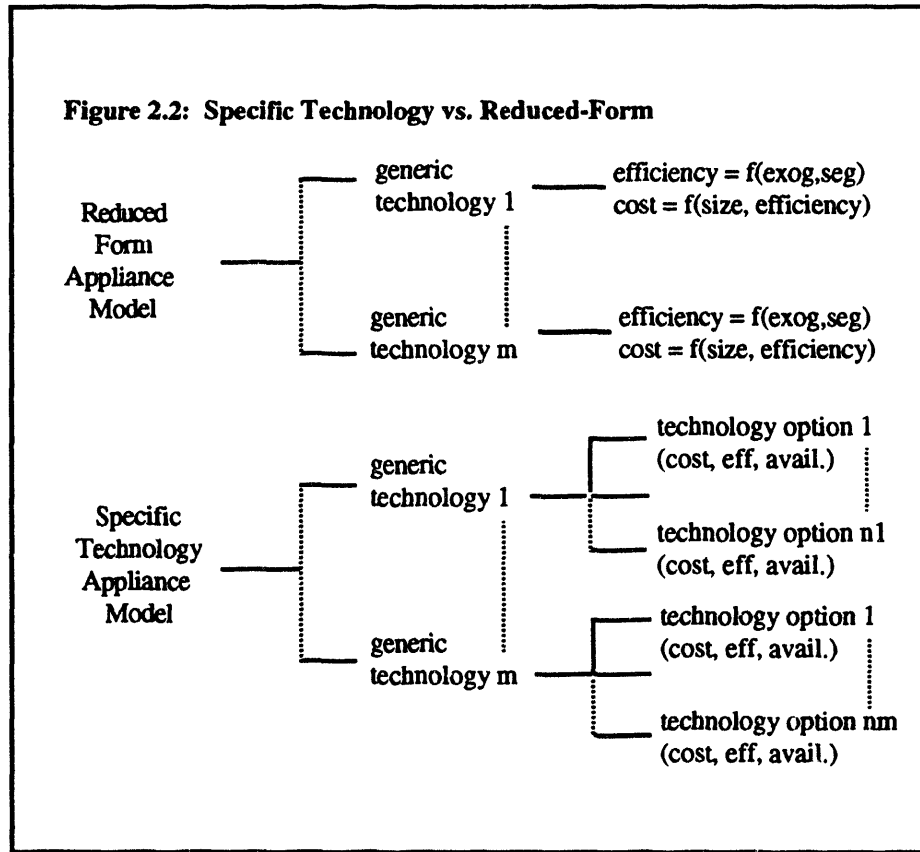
Figure 2.2: Specific Technology vs. Reduced-Form

Reduced Form Appliance Model

generic technology 1

efficiency = f(exog,seg)
cost = f(size, efficiency)

generic technology m

efficiency = f(exog,seg)
cost = f(size, efficiency)

Specific Technology Appliance Model

generic technology 1

technology option 1
(cost, eff, avail.)

technology option n1
(cost, eff, avail.)

generic technology m

technology option 1
(cost, eff, avail.)

technology option nm
(cost, eff, avail.)